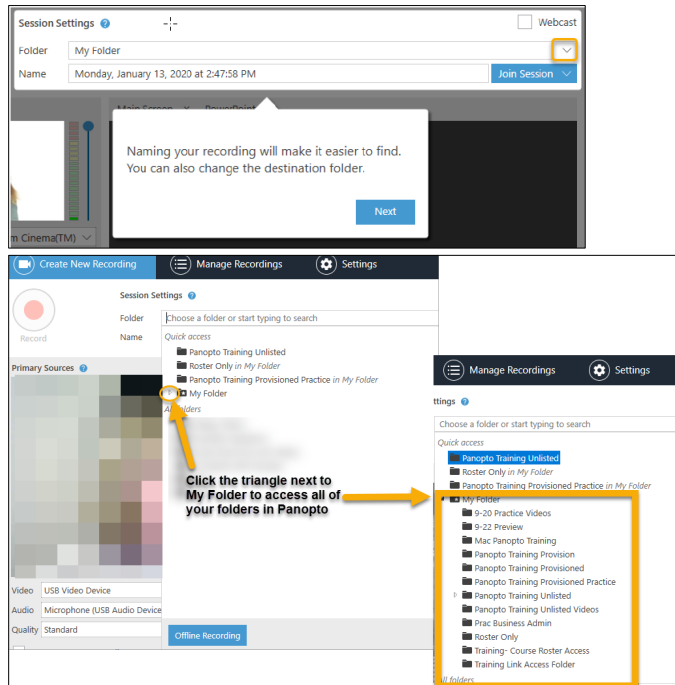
Session Settings

Webcast

Folder My Folder

Name Monday, January 13, 2020 at 2:47:58 PM

Join Session

Main Screen PowerPoint

Naming your recording will make it easier to find. You can also change the destination folder.

Next

m Cinema(TM)

Create New Recording

Manage Recordings

Settings

Record

Session Settings

Folder Choose a folder or start typing to search

Name

Quick access

Panopto Training Unlisted

Roster Only in My Folder

Panopto Training Provisioned Practice in My Folder

My Folder

All folders

Primary Sources

Video USB Video Device

Audio Microphone (USB Audio Device

Quality Standard

Offline Recording

Click the triangle next to My Folder to access all of your folders in Panopto

Manage Recordings

Settings

ttings

Choose a folder or start typing to search

Quick access

Panopto Training Unlisted

Roster Only in My Folder

Panopto Training Provisioned Practice in My Folder

My Folder

9-20 Practice Videos

9-22 Preview

Mac Panopto Training

Panopto Training Provision

Panopto Training Provisioned

Panopto Training Provisioned Practice

Panopto Training Unlisted

Panopto Training Unlisted Videos

Prac Business Admin

Roster Only

Training- Course Roster Access

Training Link Access Folder

ll folders